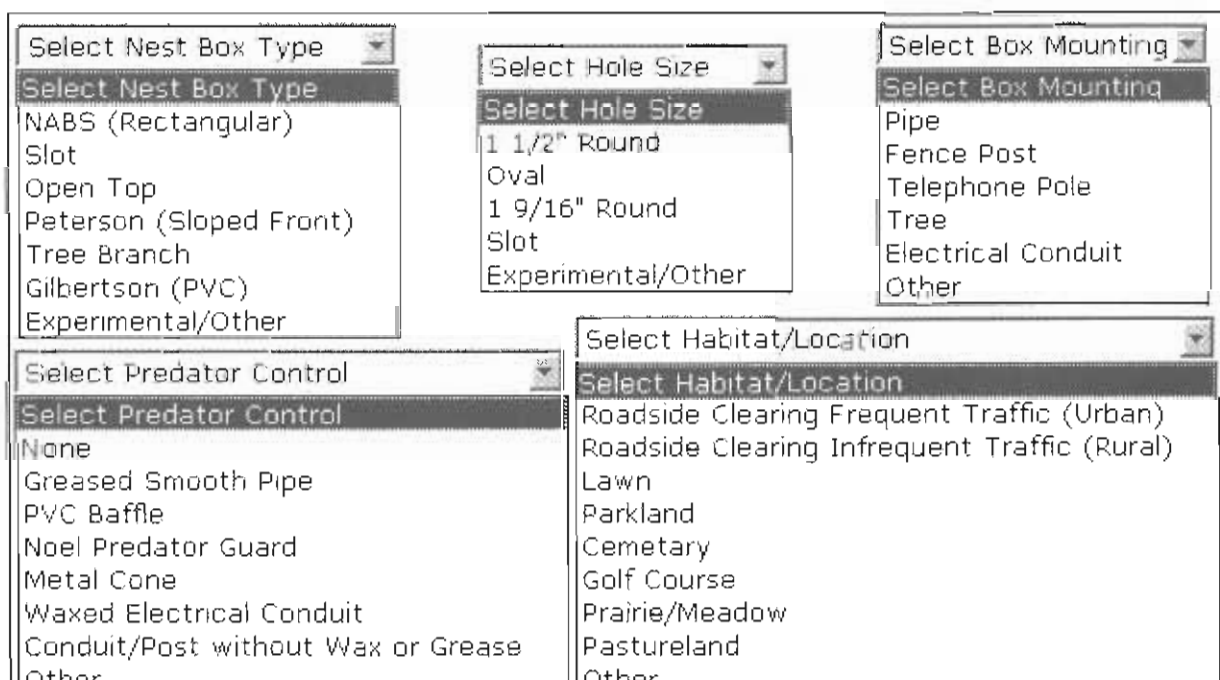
Select Nest Box Type
Select Nest Box Type
NABS (Rectangular)
Slot
Open Top
Peterson (Sloped Front)
Tree Branch
Gilbertson (PVC)
Experimental/Other

Select Hole Size
Select Hole Size
1 1/2" Round
Oval
1 9/16" Round
Slot
Experimental/Other

Select Box Mounting
Select Box Mounting
Pipe
Fence Post
Telephone Pole
Tree
Electrical Conduit
Other

Select Predator Control
Select Predator Control
None
Greased Smooth Pipe
PVC Baffle
Noel Predator Guard
Metal Cone
Waxed Electrical Conduit
Conduit/Post without Wax or Grease
Other

Select Habitat/Location
Select Habitat/Location
Roadside Clearing Frequent Traffic (Urban)
Roadside Clearing Infrequent Traffic (Rural)
Lawn
Parkland
Cemetary
Golf Course
Prairie/Meadow
Pastureland
Other